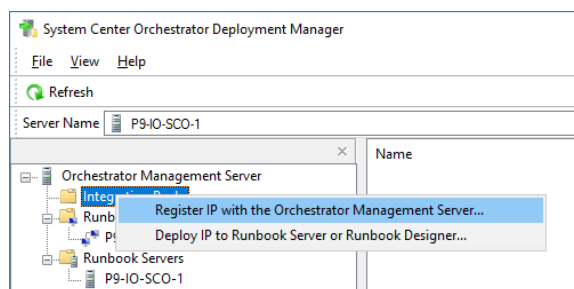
System Center Orchestrator Deployment Manager

File View Help

Refresh

Server Name P9-IO-SCO-1

×

Name

Orchestrator Management Server

Integration Packs

Runbook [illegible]

P9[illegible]

Runbook Servers

P9-IO-SCO-1

Register IP with the Orchestrator Management Server...

Deploy IP to Runbook Server or Runbook Designer...